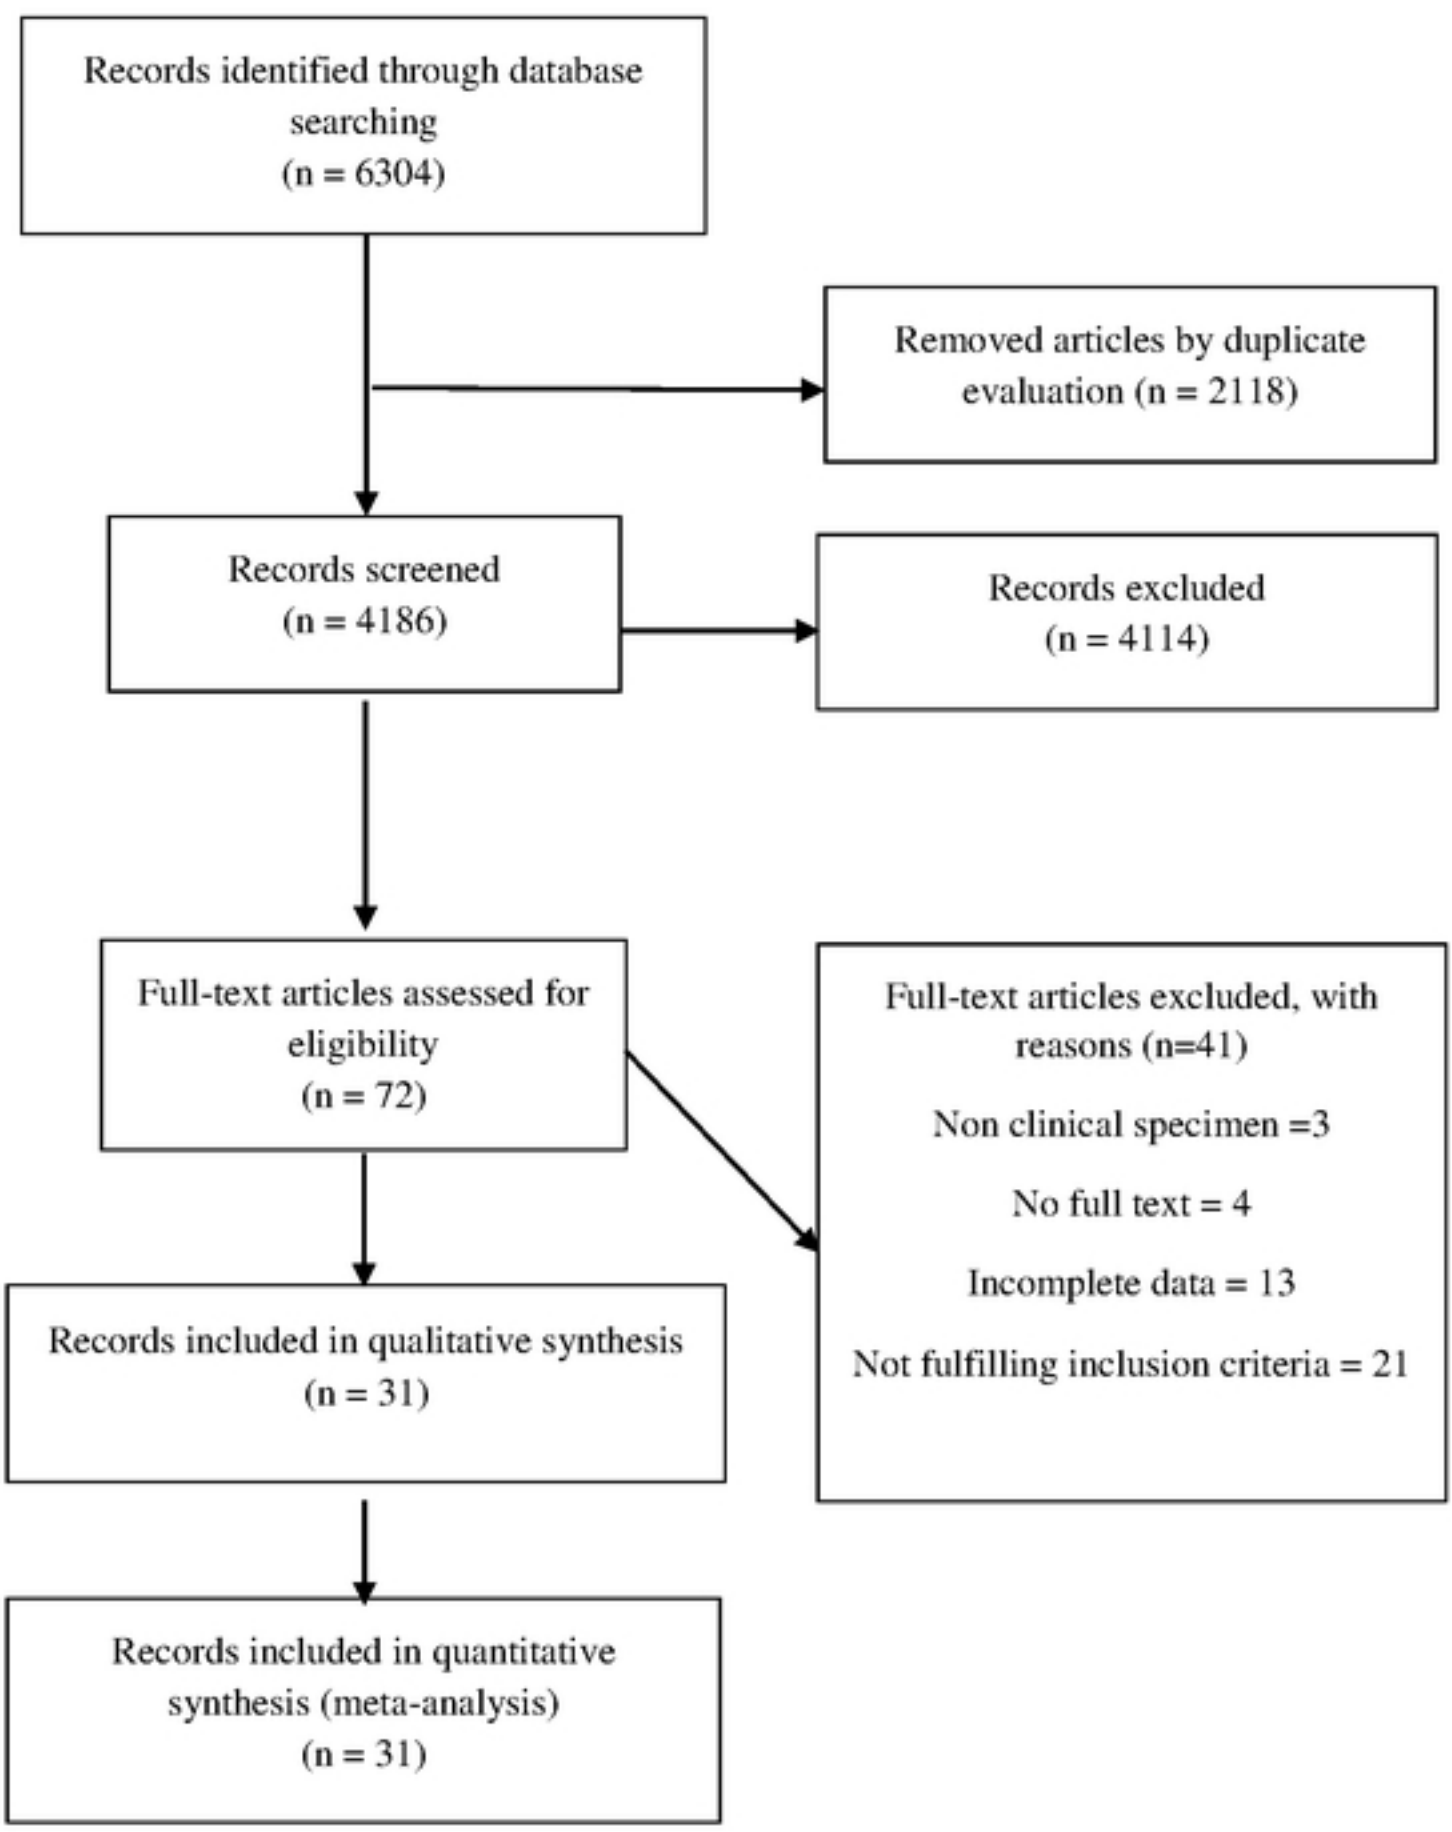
Records identified through database searching
(n = 6304)

Removed articles by duplicate evaluation (n = 2118)

Records screened
(n = 4186)

Records excluded
(n = 4114)

Full-text articles assessed for eligibility
(n = 72)

Full-text articles excluded, with reasons (n=41)

Non clinical specimen =3

No full text = 4

Incomplete data = 13

Not fulfilling inclusion criteria = 21

Records included in qualitative synthesis
(n = 31)

Records included in quantitative synthesis (meta-analysis)
(n = 31)